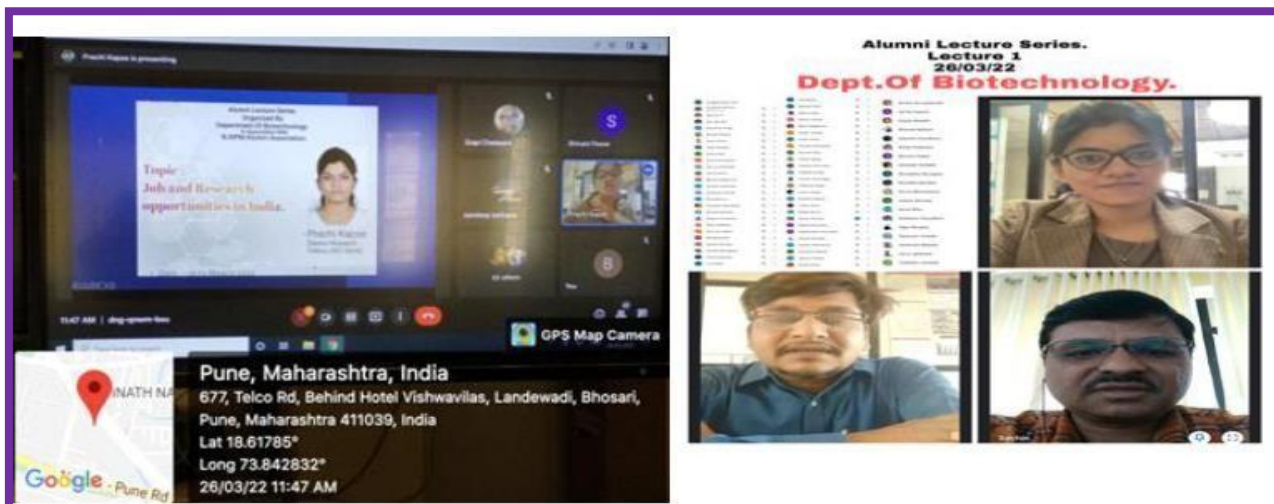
Prachi Kapse is presenting

Alumni Lecture Series
Organized By
Department of Biotechnology

Topic :
Job and Research opportunities in India.

Prachi Kapse

S

B

11:47 AM | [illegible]

GPS Map Camera

NATH NA

Pune, Maharashtra, India
677, Telco Rd, Behind Hotel Vishwavilas, Landewadi, Bhosari, Pune, Maharashtra 411039, India
Lat 18.61785°
Long 73.842832°
26/03/22 11:47 AM

Google Pune Rd

Alumni Lecture Series.
Lecture 1
26/03/22
Dept.Of Biotechnology.